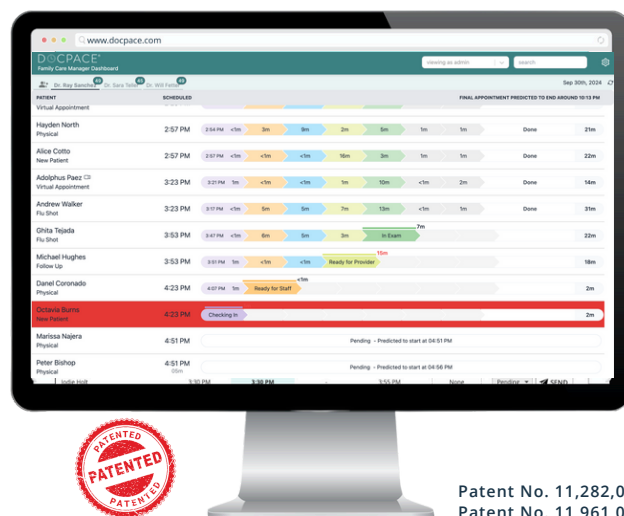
www.docpace.com

DOCPACE
Family Care Manager Dashboard

viewing as admin
search

Dr. Ray Sanchez
Dr. Sara Teller
Dr. Will Felton

Sep 30th, 2024

PATIENT
SCHEDULED
FINAL APPOINTMENT PREDICTED TO END AROUND 10:13 PM

Virtual Appointment

| Patient | Scheduled | | | | | | | | | | |
|---|---|---|---|---|---|---|---|---|---|---|---|
| Hayden North Physical | 2:57 PM | 2:54 PM | <1m | 3m | 9m | 2m | 5m | 1m | 1m | Done | 21m |
| Alice Cotto New Patient | 2:57 PM | 2:57 PM | <1m | <1m | <1m | 16m | 3m | 1m | 1m | Done | 22m |
| Adolphus Paez Virtual Appointment | 3:23 PM | 3:21 PM | 1m | <1m | <1m | 1m | 10m | <1m | 2m | Done | 14m |
| Andrew Walker Flu Shot | 3:23 PM | 3:17 PM | <1m | 5m | 5m | 7m | 13m | <1m | 1m | Done | 31m |
| Ghita Tejada Flu Shot | 3:53 PM | 3:47 PM | <1m | 6m | 5m | 3m | In Exam 7m | | | | 22m |
| Michael Hughes Follow Up | 3:53 PM | 3:51 PM | 1m | <1m | <1m | Ready for Provider 15m | | | | | 18m |
| Danel Coronado Physical | 4:23 PM | 4:07 PM | 1m | Ready for Staff <1m | | | | | | | 2m |
| Octavia Burns New Patient | 4:23 PM | Checking In | | | | | | | | | 2m |
| Marissa Najera Physical | 4:51 PM | Pending - Predicted to start at 04:51 PM | | | | | | | | | |
| Peter Bishop Physical | 4:51 PM | Pending - Predicted to start at 04:56 PM | | | | | | | | | |

Indie Holt 3:30 PM 3:30 PM 3:55 PM None Pending SEND

PATENTED
PATENTED
PATENTED

Patent No. 11,282,0
Patent No. 11,961,0